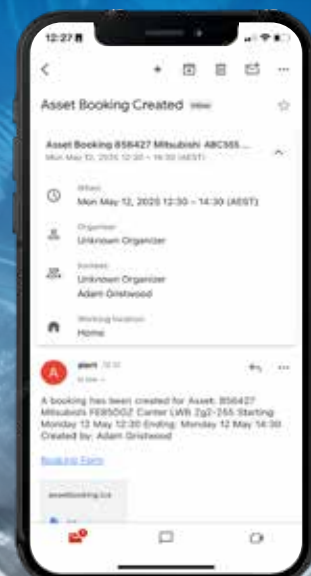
12:27

Asset Booking Created Inbox

Asset Booking 856427 Mitsubishi ABC565 ...
Mon May 12, 2025 12:30 – 14:30 (AEST)

When
Mon May 12, 2025 12:30 – 14:30 (AEST)

Organizer
Unknown Organizer

Invitees
Unknown Organizer
Adam Gristwood

Working location
Home

alert 12:27
to me

A booking has been created for Asset: 856427 Mitsubishi FE85DG2 Canter LWB 2g2-255 Starting Monday 12 May 12:30 Ending: Monday 12 May 14:30 Created by: Adam Gristwood

Booking Form

assetbooking.ics